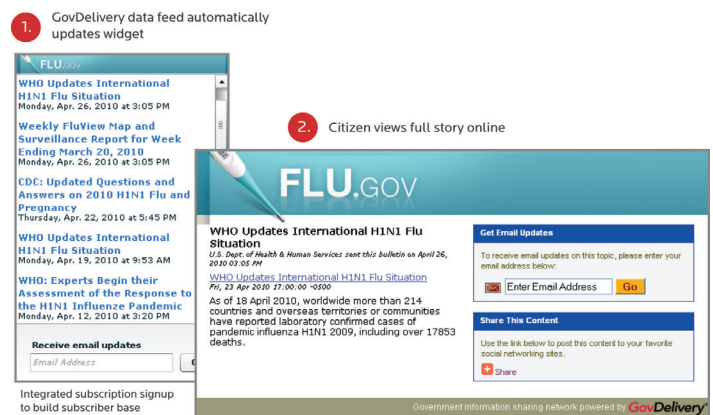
1. GovDelivery data feed automatically updates widget

FLU.GOV

WHO Updates International H1N1 Flu Situation
Monday, Apr. 26, 2010 at 3:05 PM

Weekly FluView Map and Surveillance Report for Week Ending March 20, 2010
Monday, Apr. 26, 2010 at 3:05 PM

CDC: Updated Questions and Answers on 2010 H1N1 Flu and Pregnancy
Thursday, Apr. 22, 2010 at 5:45 PM

WHO Updates International H1N1 Flu Situation
Monday, Apr. 19, 2010 at 9:53 AM

WHO: Experts Begin their Assessment of the Response to the H1N1 Influenze Pandemic
Monday, Apr. 12, 2010 at 3:20 PM

Receive email updates
Email Address

Integrated subscription signup to build subscriber base

2. Citizen views full story online

FLU.GOV

WHO Updates International H1N1 Flu Situation
U.S. Dept. of Health & Human Services sent this bulletin on April 26, 2010 03:05 PM

WHO Updates International H1N1 Flu Situation
Fri, 23 Apr 2010 17:00:00 -0500

As of 18 April 2010, worldwide more than 214 countries and overseas territories or communities have reported laboratory confirmed cases of pandemic influenza H1N1 2009, including over 17853 deaths.

Get Email Updates
To receive email updates on this topic, please enter your email address below:
Enter Email Address
Go

Share This Content
Use the link below to post this content to your favorite social networking sites.
Share

Government information sharing network powered by GovDelivery